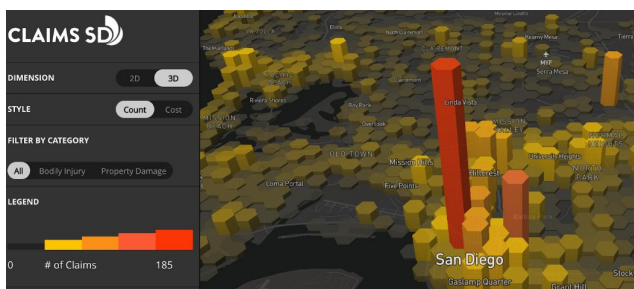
CLAIMS SD

DIMENSION
2D
3D

STYLE
Count
Cost

FILTER BY CATEGORY
All
Bodily Injury
Property Damage

LEGEND
0
# of Claims
185

San Diego
Gaslamp Quarter
Hillcrest
Mission Hills
Five Points
Loma Portal
OLD TOWN
Linda Vista
Bay Park
Overlook
Riviera Shores
MISSION BEACH
CLAIREMONT
Kearny Mesa
Serra Mesa
MYF
Mission Valley
University Heights
NORTH PARK